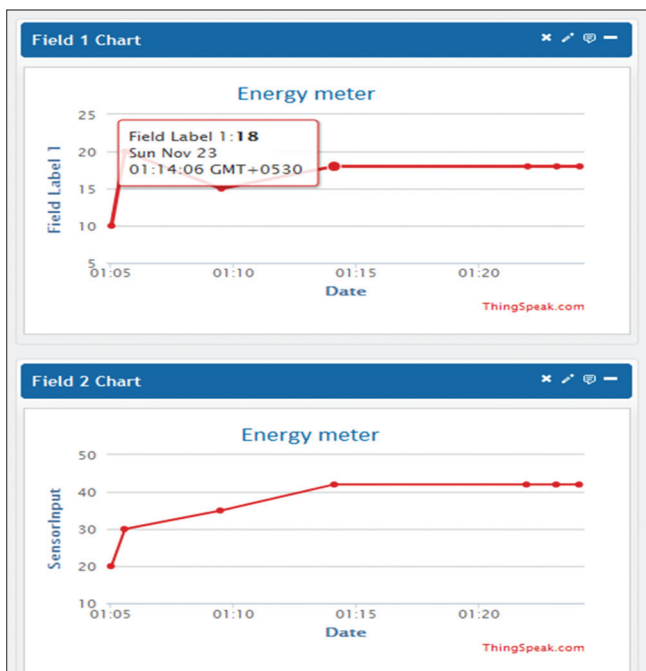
Field 1 Chart

Energy meter

Field Label 1

25
20
15
10
5

Field Label 1: 18
Sun Nov 23
01:14:06 GMT+0530

01:05
01:10
01:15
01:20

Date

ThingSpeak.com

Field 2 Chart

Energy meter

SensorInput

50
40
30
20
10

01:05
01:10
01:15
01:20

Date

ThingSpeak.com